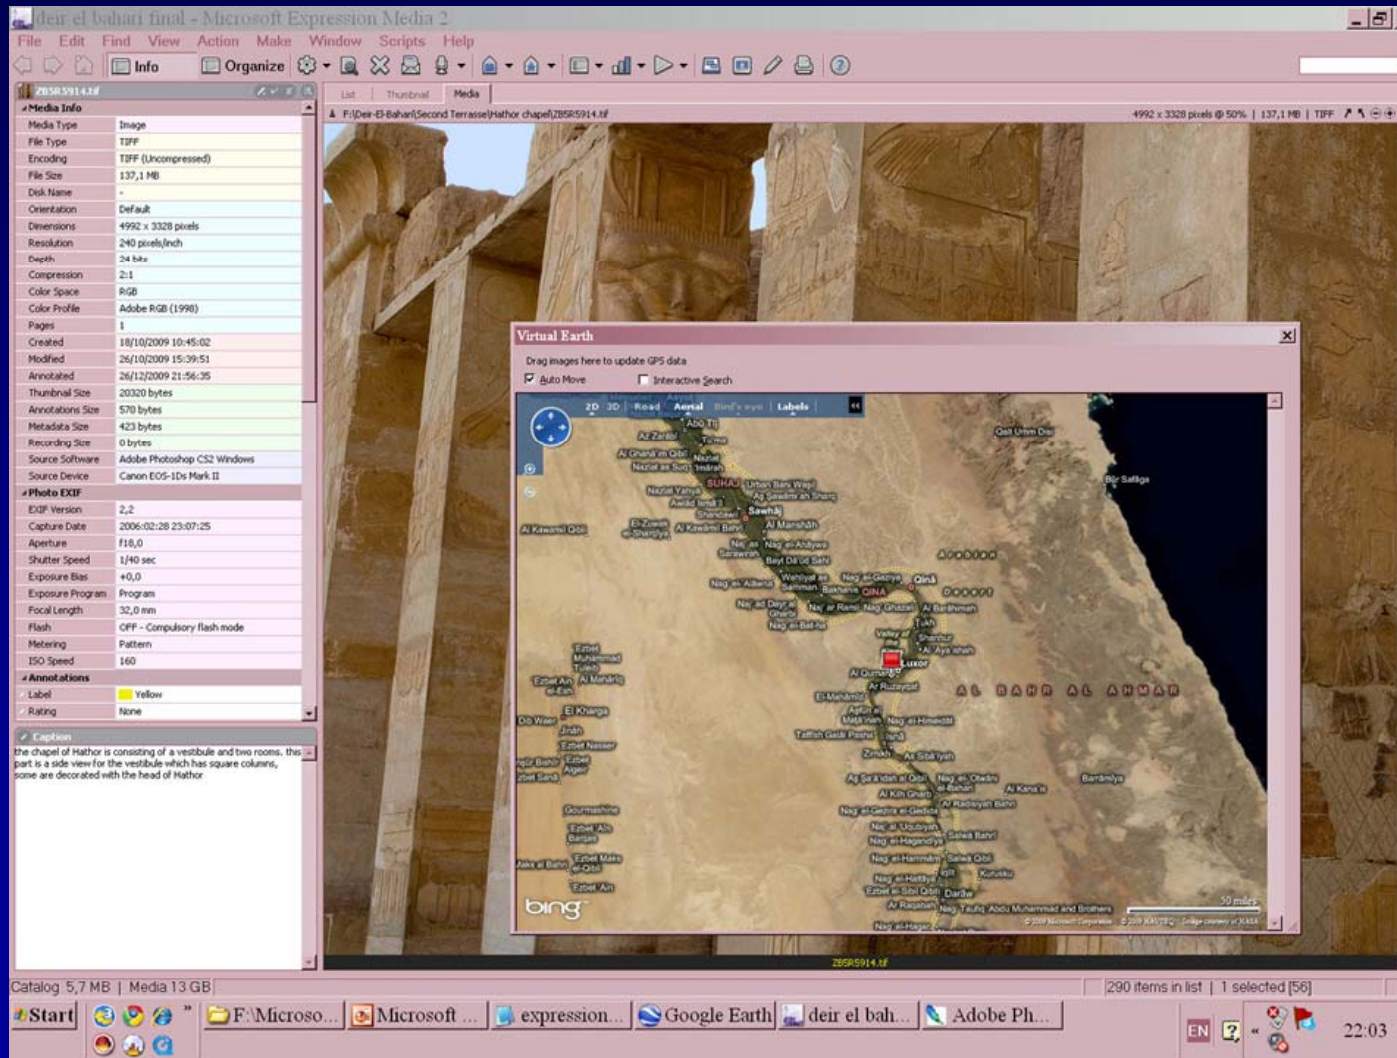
deir el bahari final - Microsoft Expression Media 2

File Edit Find View Action Make Window Scripts Help

Info Organize

ZBSR5914.tif

Media Info

| | |
|---|---|
| Media Type | Image |
| File Type | TIFF |
| Encoding | TIFF (Uncompressed) |
| File Size | 137,1 MB |
| Disk Name | - |
| Orientation | Default |
| Dimensions | 4992 x 3328 pixels |
| Resolution | 240 pixels/inch |
| Depth | 24 bits |
| Compression | 2:1 |
| Color Space | RGB |
| Color Profile | Adobe RGB (1998) |
| Pages | 1 |
| Created | 18/10/2009 10:45:02 |
| Modified | 26/10/2009 15:39:51 |
| Annotated | 26/12/2009 21:56:35 |
| Thumbnail Size | 20320 bytes |
| Annotations Size | 570 bytes |
| Metadata Size | 423 bytes |
| Recording Size | 0 bytes |
| Source Software | Adobe Photoshop CS2 Windows |
| Source Device | Canon EOS-1Ds Mark II |

Photo EXIF

| | |
|---|---|
| EXIF Version | 2,2 |
| Capture Date | 2006:02:28 23:07:25 |
| Aperture | f18,0 |
| Shutter Speed | 1/40 sec |
| Exposure Bias | +0,0 |
| Exposure Program | Program |
| Focal Length | 32,0 mm |
| Flash | OFF - Compulsory flash mode |
| Metering | Pattern |
| ISO Speed | 160 |

Annotations

| | |
|---|---|
| Label | Yellow |
| Rating | None |

Caption

the chapel of Hathor is consisting of a vestibule and two rooms. this part is a side view for the vestibule which has square columns, some are decorated with the head of Hathor

List Thumbnail Media

F:\Deir-El-Bahari\Second Terrasse\Hathor chapel\ZBSR5914.tif

4992 x 3328 pixels @ 50% | 137,1 MB | TIFF

Virtual Earth

Drag images here to update GPS data

Auto Move Interactive Search

2D 3D Road Aerial Bird's eye Labels

Abu Tij Az Zarabi Tima Al Ghana'im Qibli Nazlat Nazlat as Sulti Ikhmim SUHAJ Urban Bani Wasil Ag Sawami'ah Sharq Sawhaj Nazlat Yahya Awlad Isma'il Shandawil El-Zuwak el-Sharqiyya Al Kawamil Bahri Al Manshah Al Kawamil Qibli Sarawran Nag el-Ahaywa Bayt Dil ud Sahi Arabian Nag el-Aderiya Wenisyat Nag el-Gaziya Qina Salmiyah Bakhanis QINA Desert Nag ad Dayr Nag el-Ramli Nag Ghuzan Al Barahimah Tukh Nag el-Bat-Nai Shanhur Valley Al Aye'shan Luxor Al Qurnah Ar Ruzayqat AL BAHR AL AHMAR El-Mahamid Qalt Umm Disi Bir Safaga Ezbet Muhammad Tuleh Ezbet Ali el-Erfh Al Maharig El Kharga Dib Waer Jinah Ezbet Nasser Ezbet Ageer Matana Nag el-Hileadil Tafish Gadi Pasha Isna Zrinah As Siba'iyah Ag Sa'a'idah al Qibli Nag el-Otwani Al Kilh Gharb Al Kana'is Barramiya Nag el-Gezira el-Gedida Al Radisiyah Bahri Gourmashine Ezbet Abu Bargan Nag al Uqubiyah Nag el-Hagandiya Salwa Bahri Nag el-Hammam Salwa Qibli Ezbet Maks el-Qibli Nag el-Haffaya Idfu Kurusku Ezbet el-Sibi Qibli Daraw Ar Raqabah Nag Taufiq Abdu Muhammad and Brothers Ezbet Ali Nag el-Hagar

bing

50 miles

© 2009 Microsoft Corporation © 2009 NAVTEQ Image courtesy of NASA

ZBSR5914.tif

Catalog 5,7 MB | Media 13 GB

290 items in list | 1 selected [56]

Start F:\Microso... Microsoft ... expression... Google Earth deir el bah... Adobe Ph...

EN 22:03